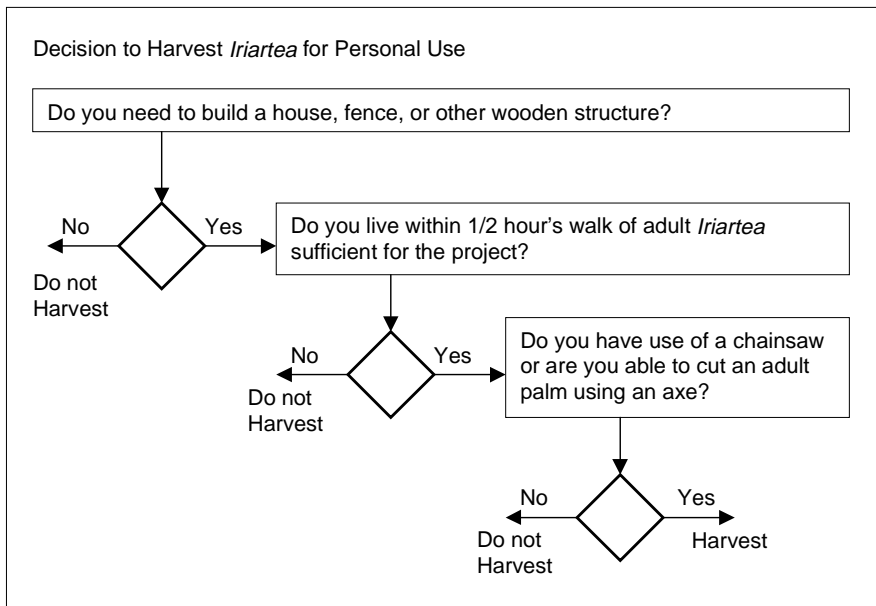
Decision to Harvest *Iriartea* for Personal Use

Do you need to build a house, fence, or other wooden structure?

No

Yes

Do not Harvest

Do you live within 1/2 hour's walk of adult *Iriartea* sufficient for the project?

No

Yes

Do not Harvest

Do you have use of a chainsaw or are you able to cut an adult palm using an axe?

No

Yes

Do not Harvest

Harvest